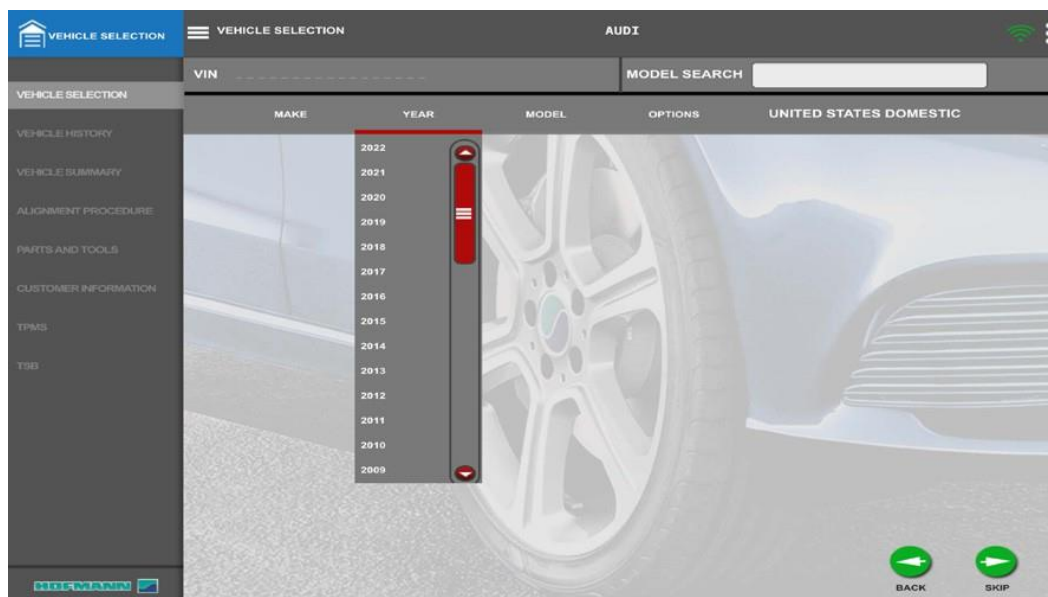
VEHICLE SELECTION

VEHICLE SELECTION

AUDI

VIN

MODEL SEARCH

VEHICLE SELECTION

VEHICLE HISTORY

VEHICLE SUMMARY

ALIGNMENT PROCEDURE

PARTS AND TOOLS

CUSTOMER INFORMATION

TPMS

TSB

MAKE

YEAR

MODEL

OPTIONS

UNITED STATES DOMESTIC

2022
2021
2020
2019
2018
2017
2016
2015
2014
2013
2012
2011
2010
2009

HOFMANN

BACK

SKIP